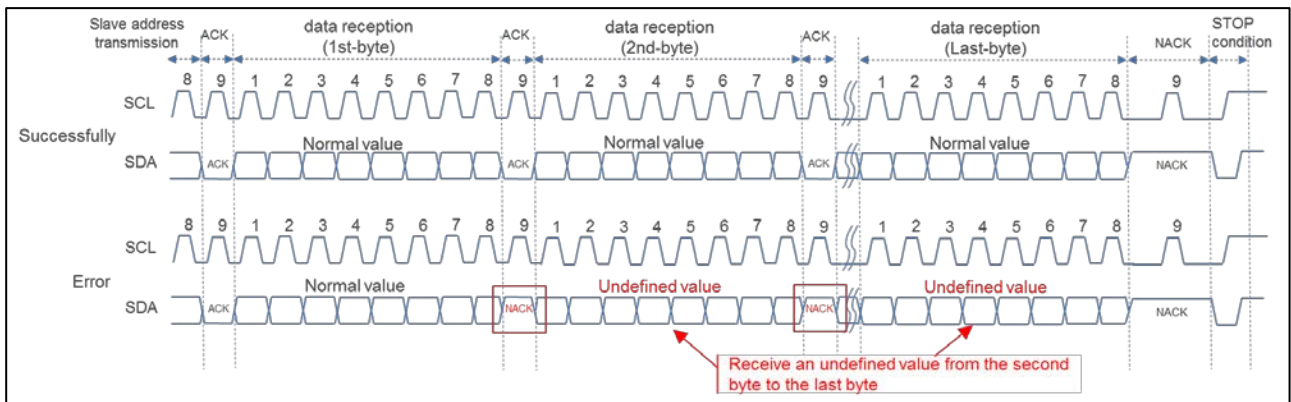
Slave address transmission
ACK
data reception (1st-byte)
ACK
data reception (2nd-byte)
ACK
data reception (Last-byte)
NACK
STOP condition

8 9 1 2 3 4 5 6 7 8 9 1 2 3 4 5 6 7 8 9 1 2 3 4 5 6 7 8 9
SCL
Successfully
SDA
ACK
Normal value
ACK
Normal value
ACK
Normal value
NACK

8 9 1 2 3 4 5 6 7 8 9 1 2 3 4 5 6 7 8 9 1 2 3 4 5 6 7 8 9
SCL
Error
SDA
ACK
Normal value
NACK
Undefined value
NACK
Undefined value
NACK

Receive an undefined value from the second byte to the last byte